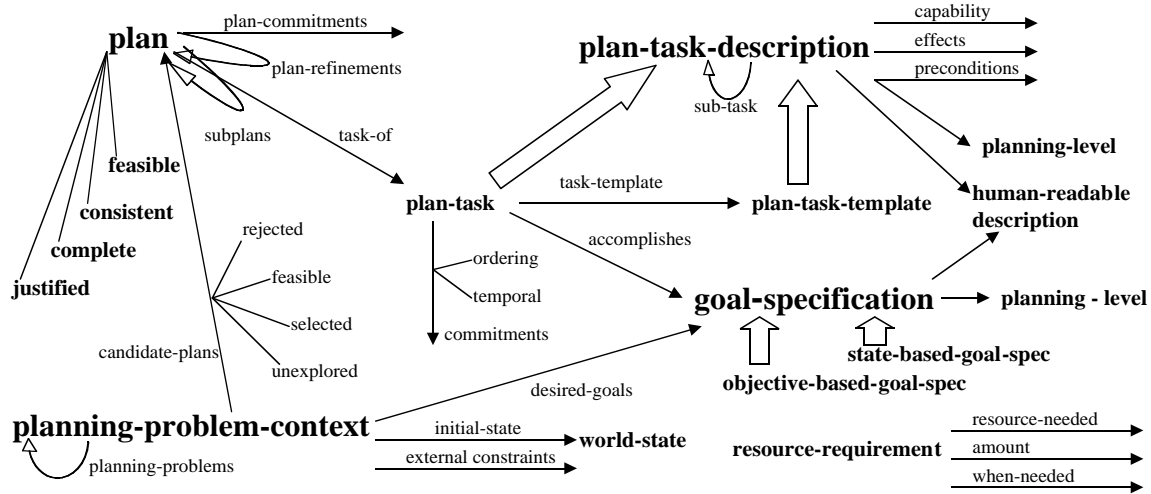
plan
plan-commitments
plan-refinements
subplans
task-of
feasible
consistent
complete
justified
plan-task-description
capability
effects
preconditions
sub-task
planning-level
human-readable description
plan-task
task-template
plan-task-template
accomplishes
ordering
temporal
commitments
rejected
feasible
selected
unexplored
candidate-plans
goal-specification
planning - level
state-based-goal-spec
objective-based-goal-spec
desired-goals
planning-problem-context
planning-problems
initial-state
world-state
external constraints
resource-requirement
resource-needed
amount
when-needed